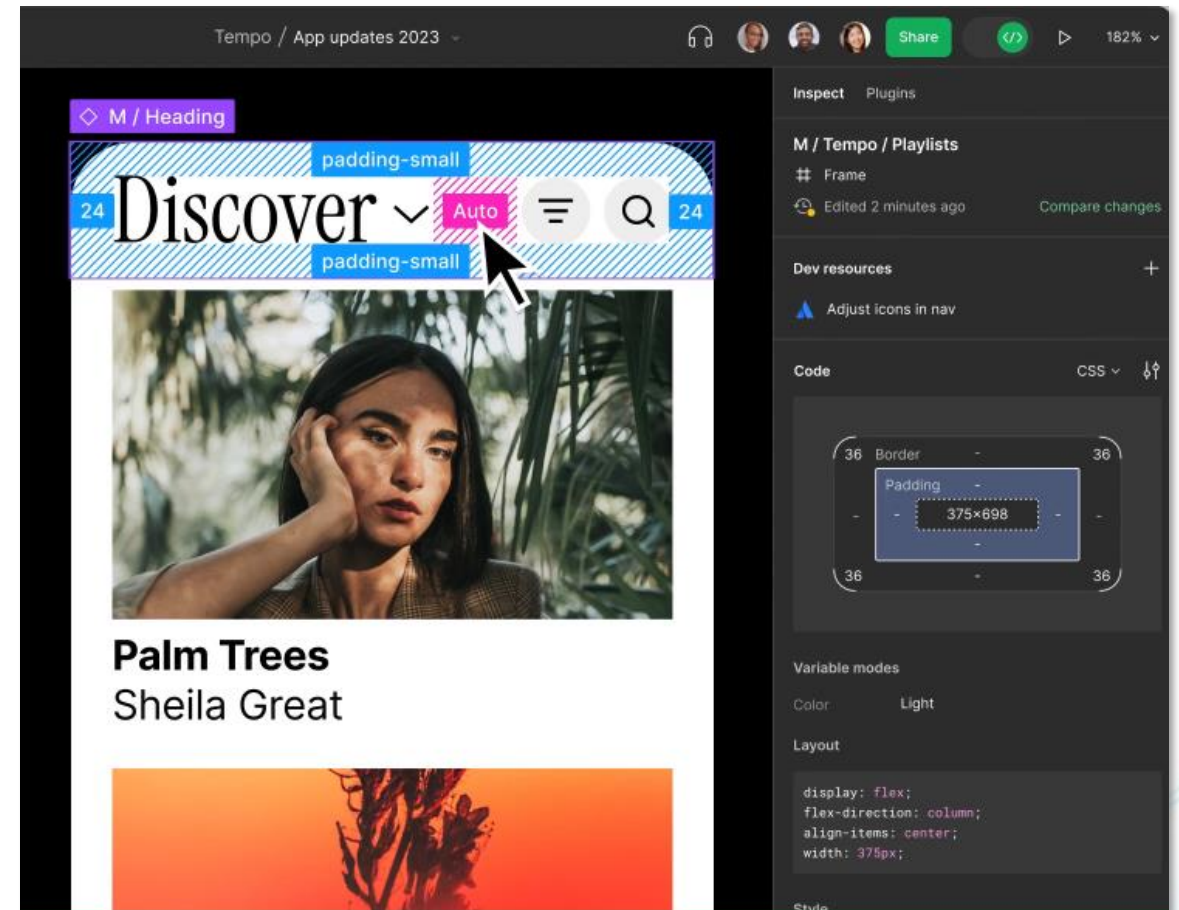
Tempo / App updates 2023

Share

182%

M / Heading

padding-small

24 Discover Auto 24

padding-small

Palm Trees
Sheila Great

Inspect Plugins

M / Tempo / Playlists

Frame

Edited 2 minutes ago Compare changes

Dev resources

Adjust icons in nav

Code CSS

36 Border - 36

Padding -

- - 375×698 - -

-

36 - 36

Variable modes

Color Light

Layout

display: flex;
flex-direction: column;
align-items: center;
width: 375px;

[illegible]